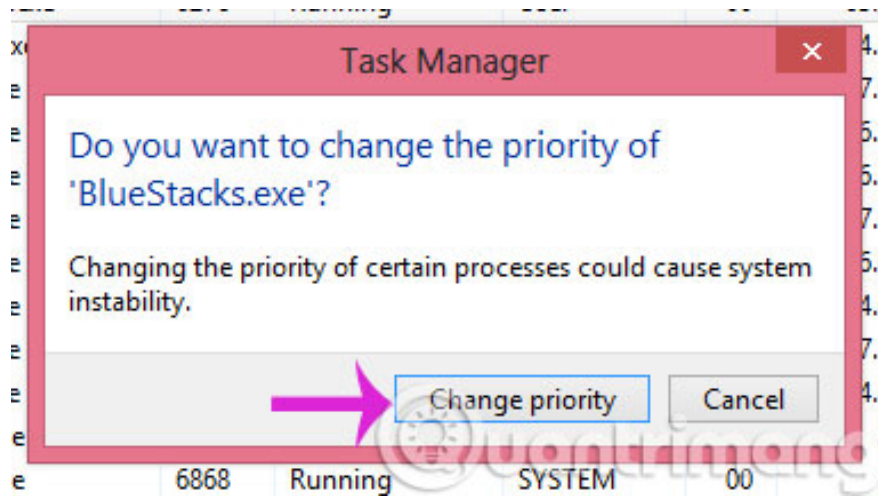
Task Manager

Do you want to change the priority of 'BlueStacks.exe'?

Changing the priority of certain processes could cause system instability.

Change priority

Cancel

6868 Running SYSTEM 00

Quantrimang